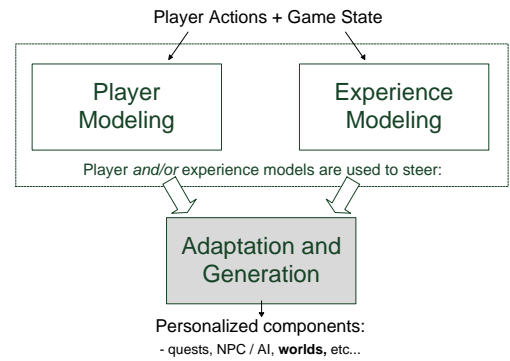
Player Actions + Game State

Player Modeling

Experience Modeling

Player and/or experience models are used to steer:

Adaptation and Generation

Personalized components:

- quests, NPC / AI, worlds, etc...